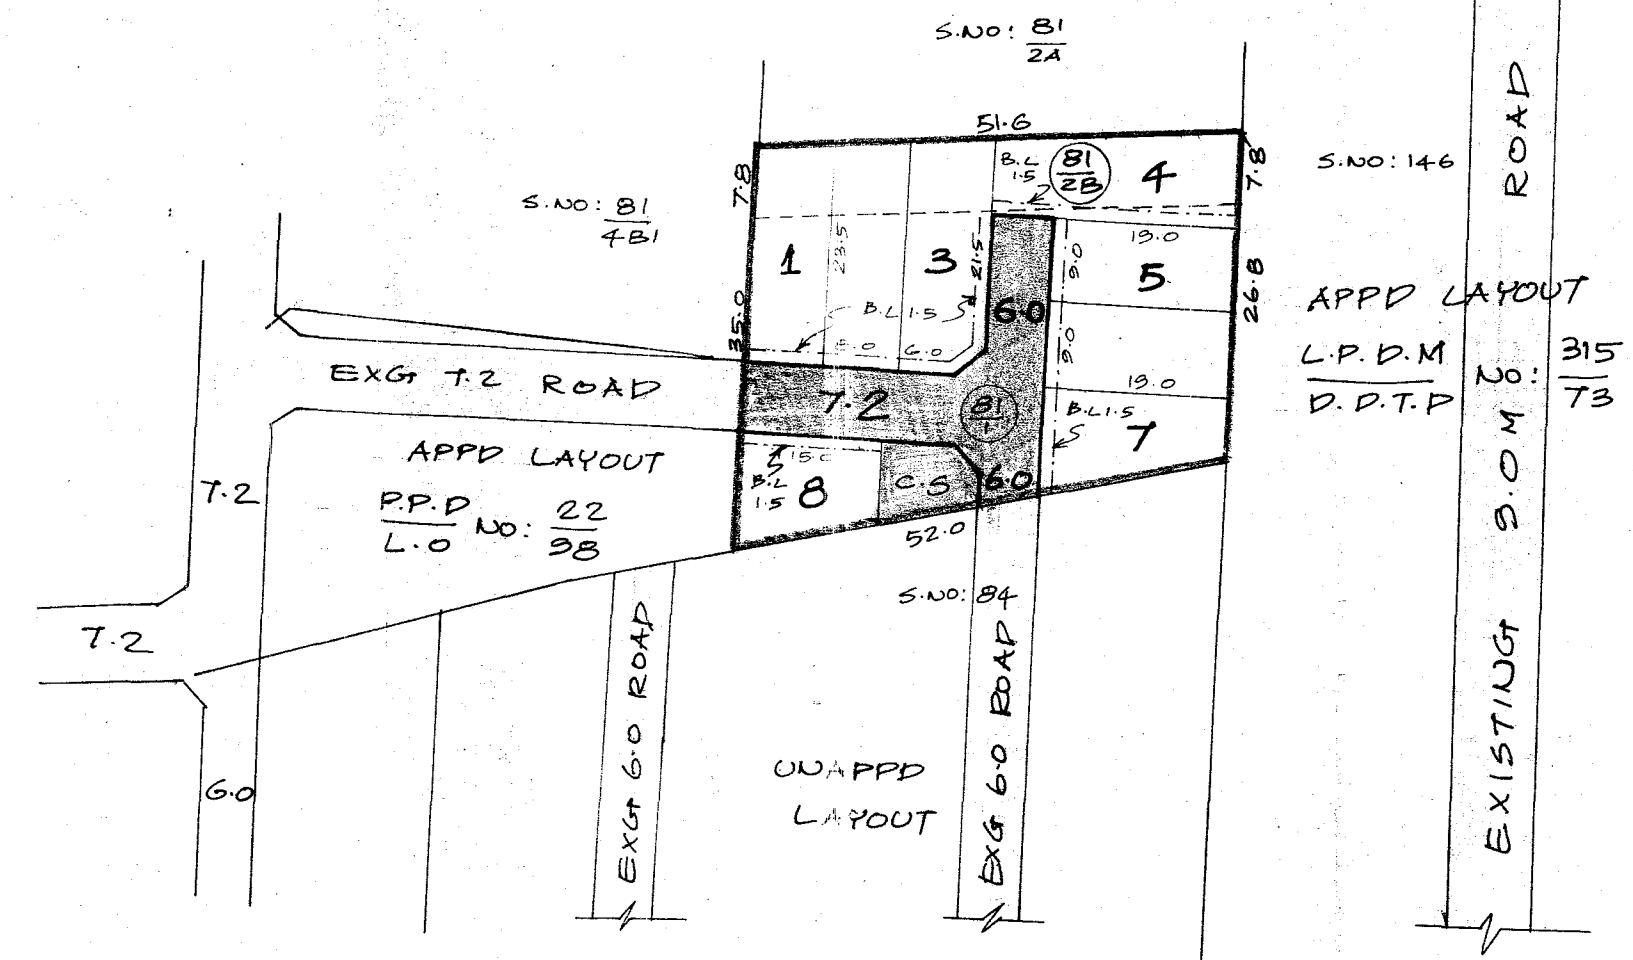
S.NO: $\frac{81}{2A}$

51.6

7.8

B.L 1.5

$\frac{81}{2B}$

4

7.8

S.NO: 146

ROAD

S.NO: $\frac{81}{4B1}$

1

23.5

3

21.5

19.0

9.0

5

26.8

APPD LAYOUT

B.L 1.5

6.0

35.0

15.0

6.0

9.0

L.P.D.M / D.D.T.P NO: $\frac{315}{73}$

EXG 7.2 ROAD

7.2

$\frac{81}{1}$

19.0

B.L 1.5

7

APPD LAYOUT

15.0

B.L 1.5

8

C.S

6.0

7.2

P.P.D / L.O NO: $\frac{22}{98}$

52.0

9.0M

S.NO: 84

7.2

EXG 6.0 ROAD

EXG 6.0 ROAD

UNAPPD LAYOUT

6.0

EXISTING